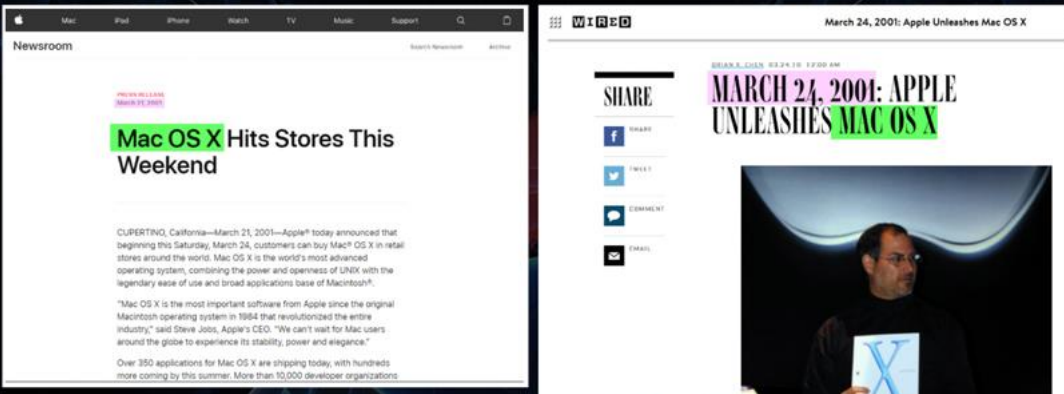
Mac iPad iPhone Watch TV Music Support

Newsroom Search Newsroom Archive

PRESS RELEASE
March 21, 2001

Mac OS X Hits Stores This Weekend

CUPERTINO, California—March 21, 2001—Apple® today announced that beginning this Saturday, March 24, customers can buy Mac® OS X in retail stores around the world. Mac OS X is the world's most advanced operating system, combining the power and openness of UNIX with the legendary ease of use and broad applications base of Macintosh®.

"Mac OS X is the most important software from Apple since the original Macintosh operating system in 1984 that revolutionized the entire industry," said Steve Jobs, Apple's CEO. "We can't wait for Mac users around the globe to experience its stability, power and elegance."

Over 350 applications for Mac OS X are shipping today, with hundreds more coming by this summer. More than 10,000 developer organizations

WIRED March 24, 2001: Apple Unleashes Mac OS X

SHARE

SHARE

TWEET

COMMENT

EMAIL

BRIAN X. CHEN 03.24.10 12:00 AM

MARCH 24, 2001: APPLE UNLEASHES MAC OS X

X